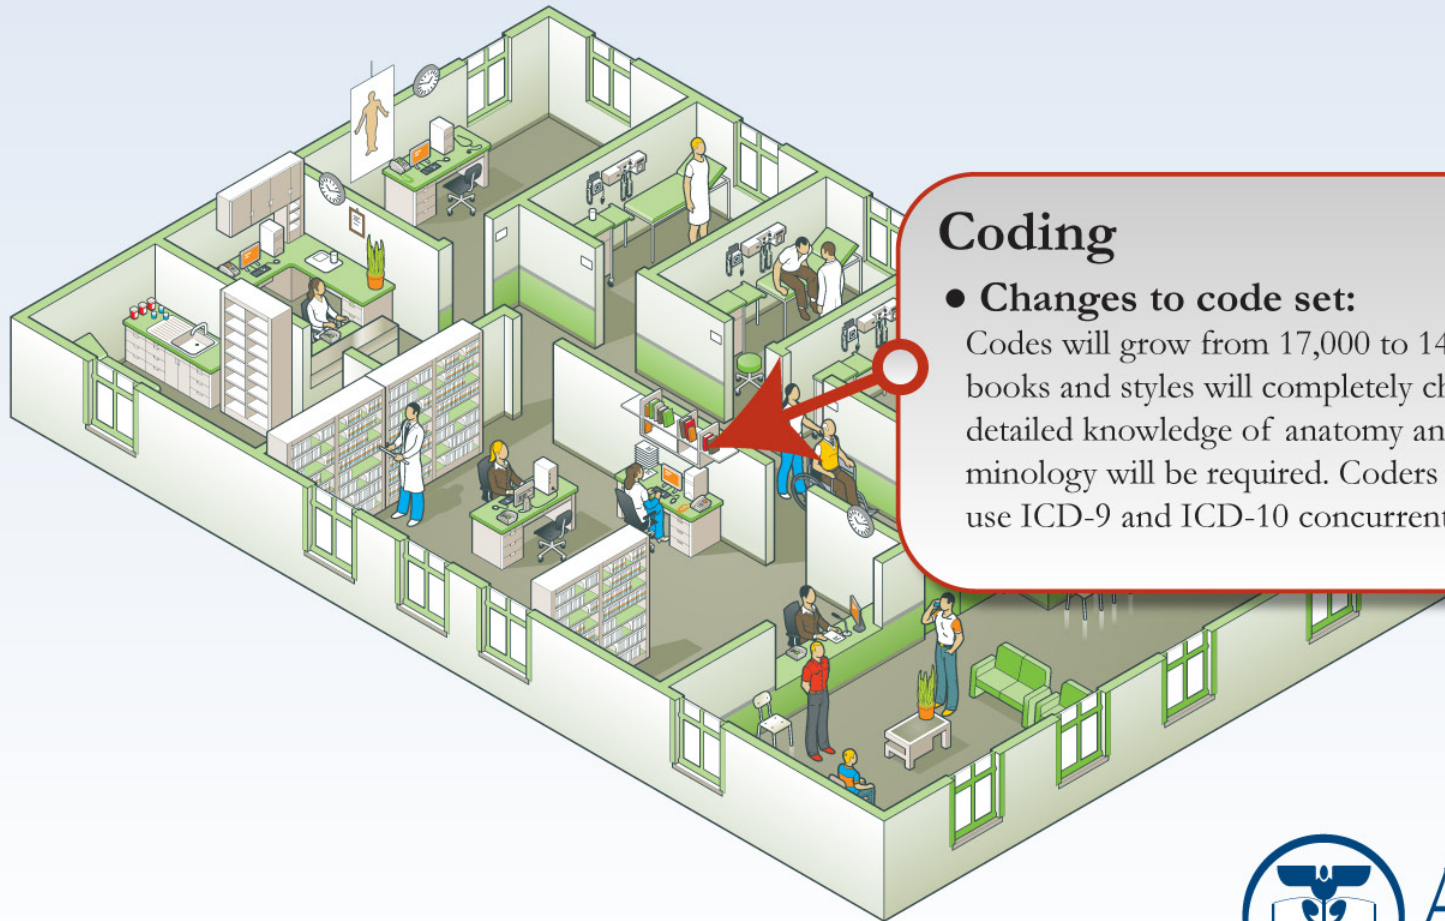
Coding

• Changes to code set:
Codes will grow from 17,000 to 14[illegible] books and styles will completely ch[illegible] detailed knowledge of anatomy an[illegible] minology will be required. Coders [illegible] use ICD-9 and ICD-10 concurrent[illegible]

A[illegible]